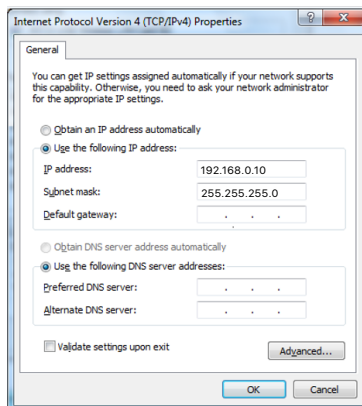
Internet Protocol Version 4 (TCP/IPv4) Properties

?

General

You can get IP settings assigned automatically if your network supports this capability. Otherwise, you need to ask your network administrator for the appropriate IP settings.

Obtain an IP address automatically

Use the following IP address:

IP address: 192.168.0.10

Subnet mask: 255.255.255.0

Default gateway: . . .

Obtain DNS server address automatically

Use the following DNS server addresses:

Preferred DNS server: . . .

Alternate DNS server: . . .

Validate settings upon exit

Advanced...

OK

Cancel